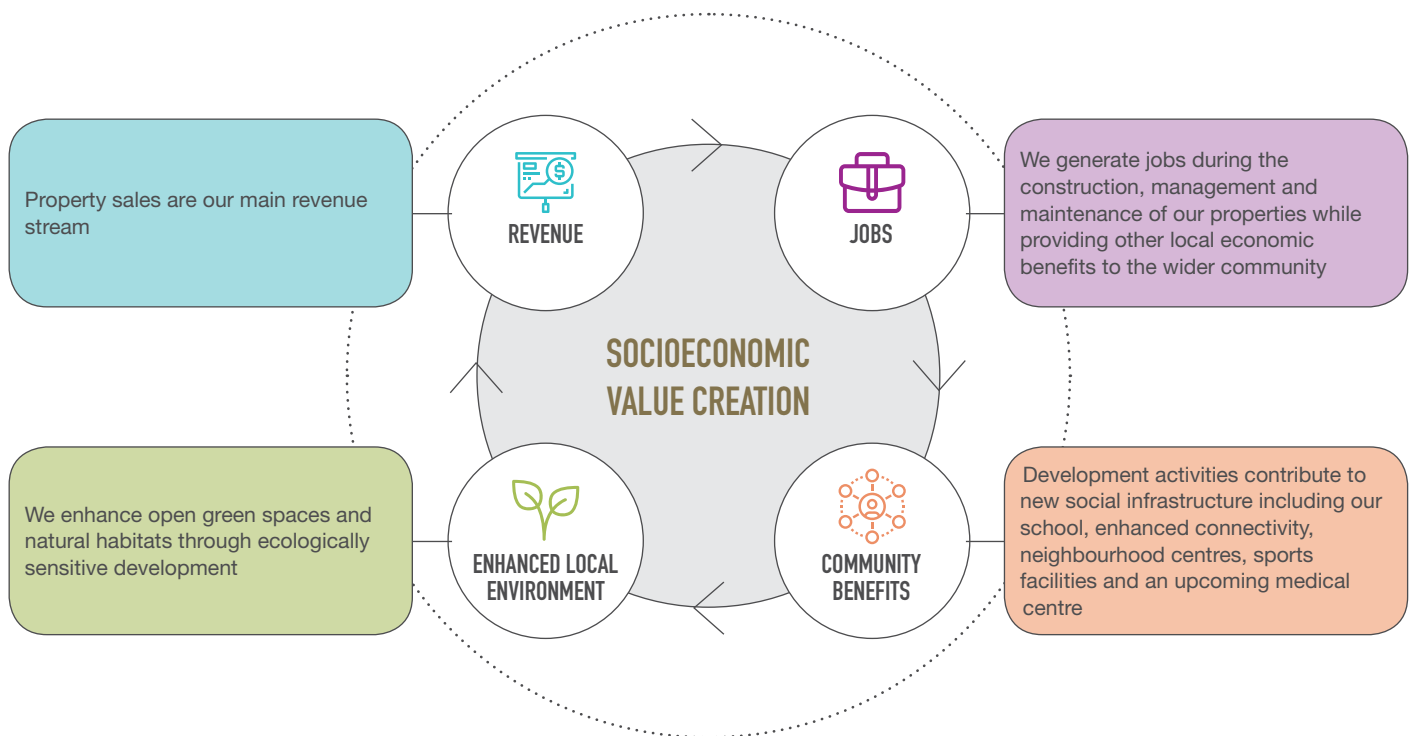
Property sales are our main revenue stream

REVENUE

JOBS

We generate jobs during the construction, management and maintenance of our properties while providing other local economic benefits to the wider community

SOCIOECONOMIC VALUE CREATION

We enhance open green spaces and natural habitats through ecologically sensitive development

ENHANCED LOCAL ENVIRONMENT

COMMUNITY BENEFITS

Development activities contribute to new social infrastructure including our school, enhanced connectivity, neighbourhood centres, sports facilities and an upcoming medical centre